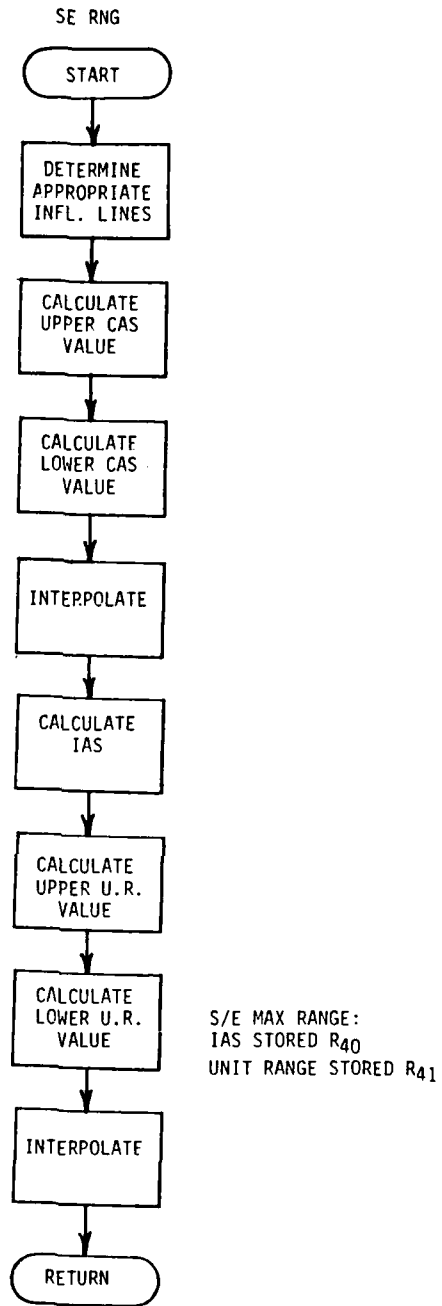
SE RNG

START

DETERMINE APPROPRIATE INFL. LINES

CALCULATE UPPER CAS VALUE

CALCULATE LOWER CAS VALUE

INTERPOLATE

CALCULATE IAS

CALCULATE UPPER U.R. VALUE

CALCULATE LOWER U.R. VALUE

S/E MAX RANGE:
IAS STORED $R_{40}$
UNIT RANGE STORED $R_{41}$

INTERPOLATE

RETURN